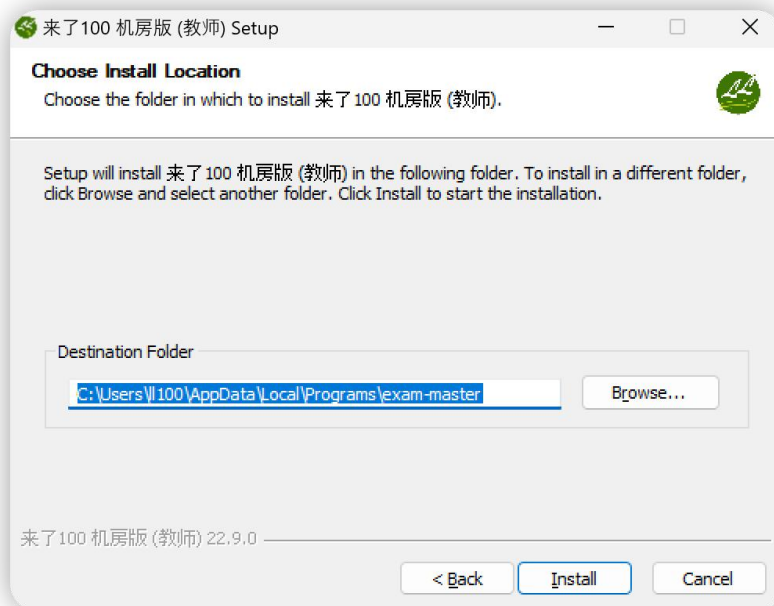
来了100 机房版 (教师) Setup

Choose Install Location
Choose the folder in which to install 来了100 机房版 (教师).

Setup will install 来了100 机房版 (教师) in the following folder. To install in a different folder, click Browse and select another folder. Click Install to start the installation.

Destination Folder
C:\Users\ll100\AppData\Local\Programs\exam-master
Browse...

来了100 机房版 (教师) 22.9.0

< Back
Install
Cancel